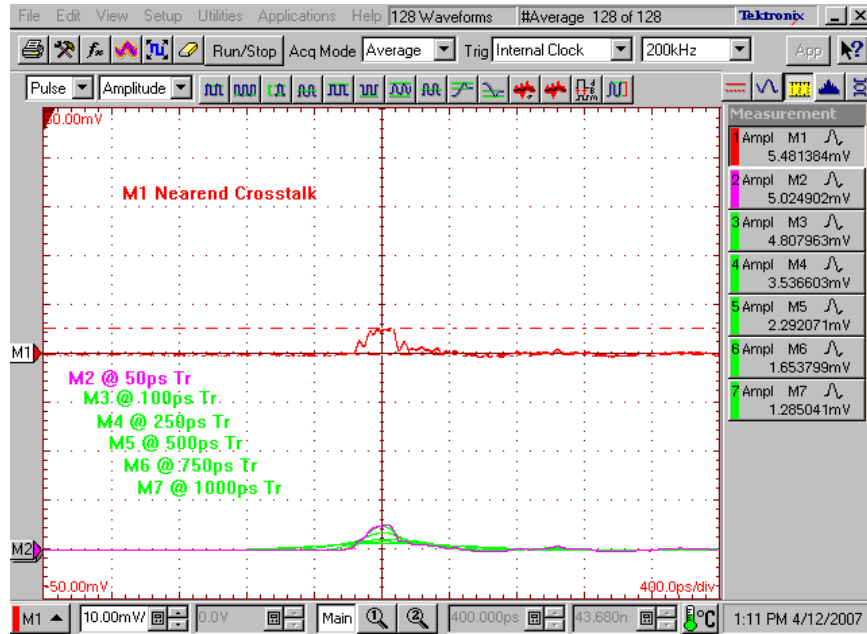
File Edit View Setup Utilities Applications Help 128 Waveforms #Average 128 of 128 Tektronix

Run/Stop Acq Mode Average Trig Internal Clock 200kHz App

Pulse Amplitude

Measurement

50.00mV

M1 Nearend Crosstalk

M1

M2 @ 50ps Tr
M3 @ 100ps Tr
M4 @ 250ps Tr
M5 @ 500ps Tr
M6 @ 750ps Tr
M7 @ 1000ps Tr

M2

-50.00mV

400.0ps/div

1 Ampl M1
5.481384mV

2 Ampl M2
5.024902mV

3 Ampl M3
4.807963mV

4 Ampl M4
3.536603mV

5 Ampl M5
2.292071mV

6 Ampl M6
1.653799mV

7 Ampl M7
1.285041mV

M1 10.00mV 0.0V Main 400.000ps 43.680n °C 1:11 PM 4/12/2007